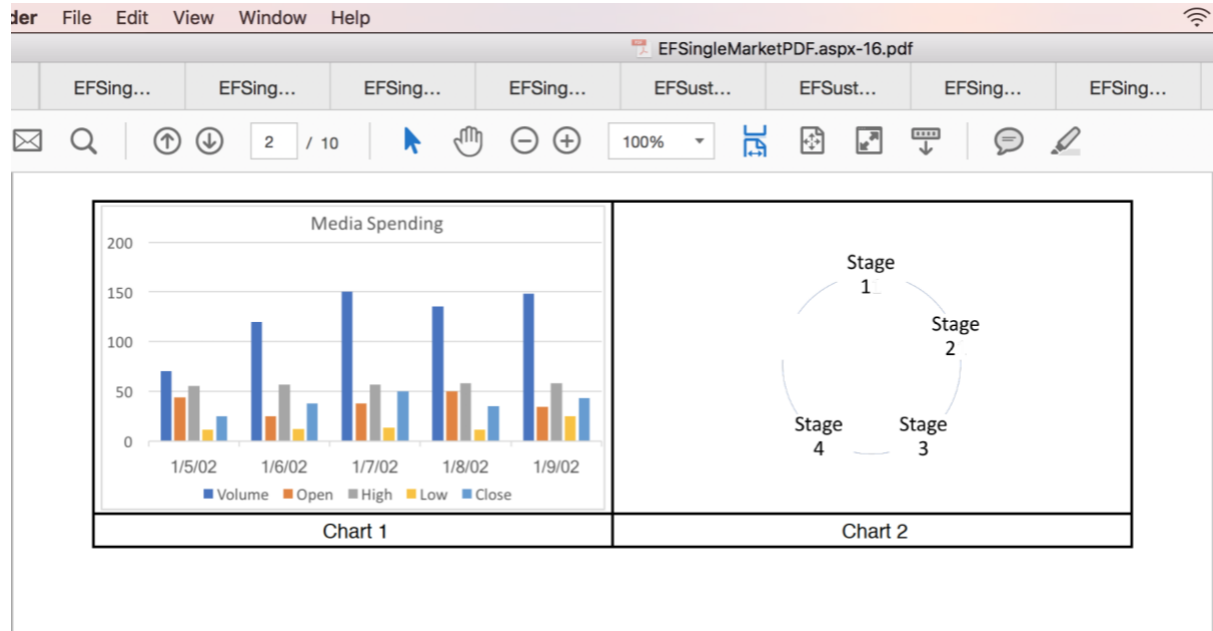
der File Edit View Window Help

EFSingleMarketPDF.aspx-16.pdf

EFSing... EFSing... EFSing... EFSing... EFSust... EFSust... EFSing... EFSing...

2 / 10

100%

| Media Spending 200 150 100 50 0 1/5/02 1/6/02 1/7/02 1/8/02 1/9/02 Volume Open High Low Close | Stage 1 Stage 2 Stage 3 Stage 4 |
|---|---|
| Chart 1 | Chart 2 |